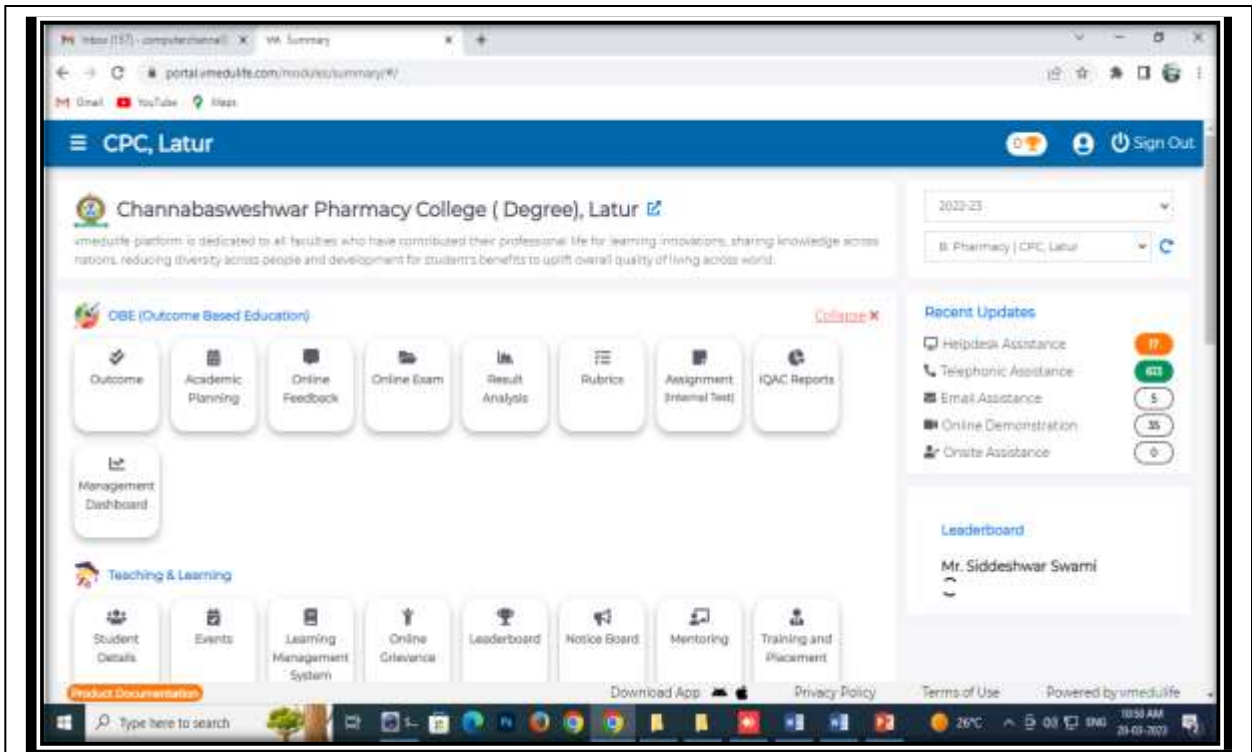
Inbox (157) - computerchannel | VM Summary

portal.vmedulife.com/modules/summary/#/

Gmail YouTube Maps

CPC, Latur

0

Sign Out

Channabasweshwar Pharmacy College ( Degree), Latur

vmedulife platform is dedicated to all faculties who have contributed their professional life for learning innovations, sharing knowledge across nations, reducing diversity across people and development for student's benefits to uplift overall quality of living across world.

2022-23

B. Pharmacy | CPC, Latur

OBE (Outcome Based Education)

Collapse

Outcome

Academic Planning

Online Feedback

Online Exam

Result Analysis

Rubrics

Assignment (Internal Test)

IQAC Reports

Management Dashboard

Recent Updates

Helpdesk Assistance 17

Telephonic Assistance 613

Email Assistance 5

Online Demonstration 35

Onsite Assistance 0

Leaderboard

Mr. Siddeshwar Swami

Teaching & Learning

Student Details

Events

Learning Management System

Online Grievance

Leaderboard

Notice Board

Mentoring

Training and Placement

Product Documentation

Download App

Privacy Policy

Terms of Use

Powered by vmedulife

Type here to search

26°C

ENG

10:50 AM
20-03-2023